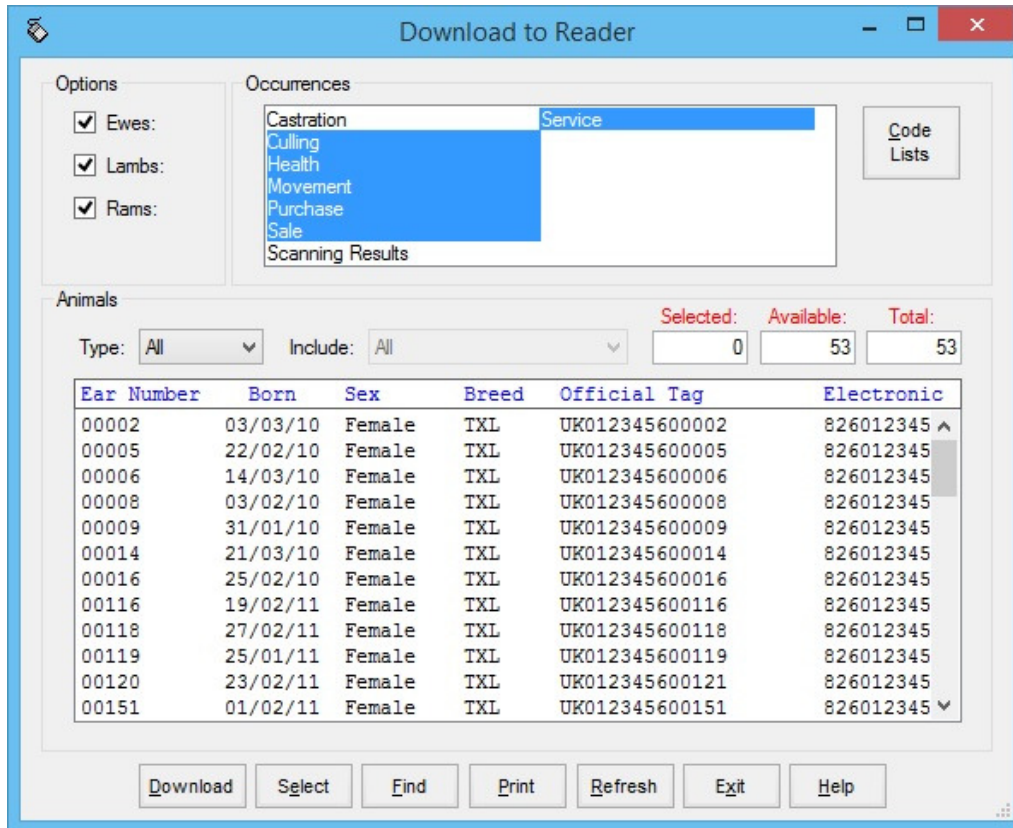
Download to Reader

Options
Ewes:
Lambs:
Rams:

Occurrences
Castration
Culling
Health
Movement
Purchase
Sale
Scanning Results
Service

Code Lists

Animals
Type: All
Include: All
Selected: 0
Available: 53
Total: 53

| Ear Number | Born | Sex | Breed | Official Tag | Electronic |
|---|---|---|---|---|---|
| 00002 | 03/03/10 | Female | TXL | UK012345600002 | 826012345 |
| 00005 | 22/02/10 | Female | TXL | UK012345600005 | 826012345 |
| 00006 | 14/03/10 | Female | TXL | UK012345600006 | 826012345 |
| 00008 | 03/02/10 | Female | TXL | UK012345600008 | 826012345 |
| 00009 | 31/01/10 | Female | TXL | UK012345600009 | 826012345 |
| 00014 | 21/03/10 | Female | TXL | UK012345600014 | 826012345 |
| 00016 | 25/02/10 | Female | TXL | UK012345600016 | 826012345 |
| 00116 | 19/02/11 | Female | TXL | UK012345600116 | 826012345 |
| 00118 | 27/02/11 | Female | TXL | UK012345600118 | 826012345 |
| 00119 | 25/01/11 | Female | TXL | UK012345600119 | 826012345 |
| 00120 | 23/02/11 | Female | TXL | UK012345600121 | 826012345 |
| 00151 | 01/02/11 | Female | TXL | UK012345600151 | 826012345 |

Download
Select
Find
Print
Refresh
Exit
Help